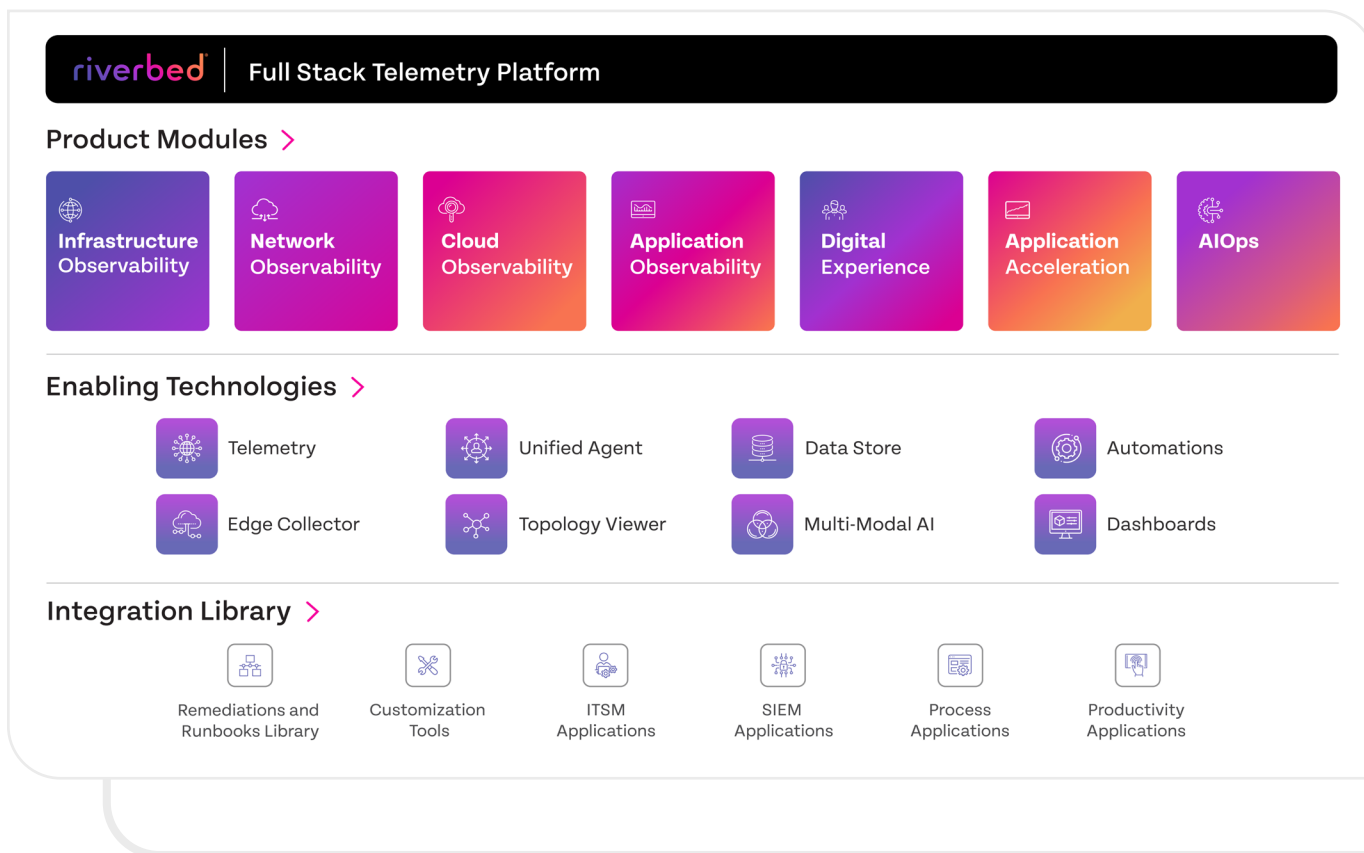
riverbed | Full Stack Telemetry Platform

Product Modules >

Infrastructure Observability

Network Observability

Cloud Observability

Application Observability

Digital Experience

Application Acceleration

AIOps

Enabling Technologies >

Telemetry

Unified Agent

Data Store

Automations

Edge Collector

Topology Viewer

Multi-Modal AI

Dashboards

Integration Library >

Remediations and Runbooks Library

Customization Tools

ITSM Applications

SIEM Applications

Process Applications

Productivity Applications